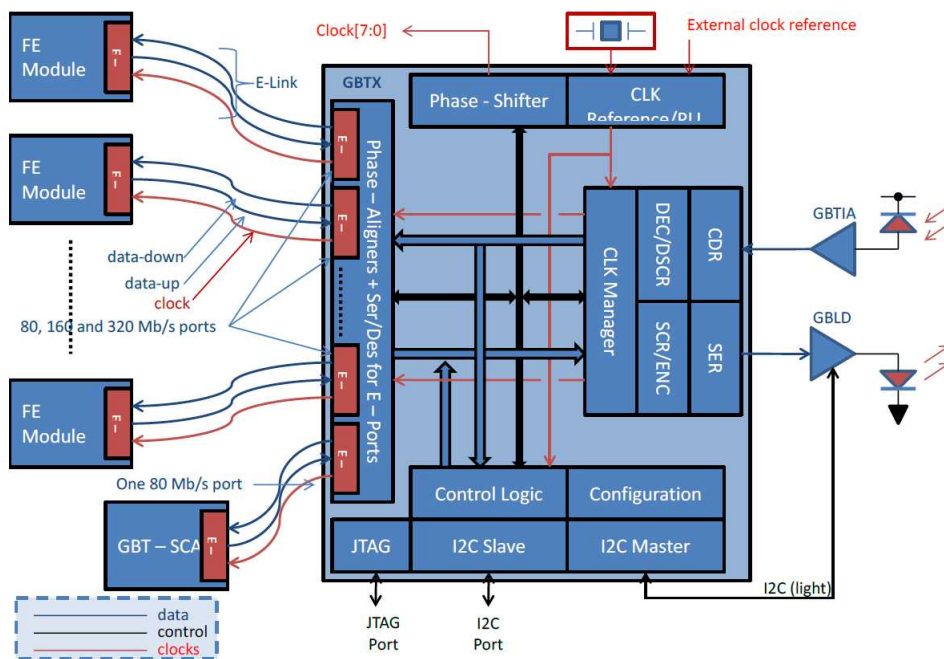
FE Module

E –

FE Module

E –

FE Module

E –

GBT – SCA

E –

E-Link

data-down

data-up

clock

80, 160 and 320 Mb/s ports

One 80 Mb/s port

data
control
clocks

Clock[7:0]

External clock reference

GBTX

Phase - Shifter

CLK Reference/PLL

E –

E –

E –

E –

Phase – Aligners + Ser/Des for E – Ports

CLK Manager

DEC/DSCR

CDR

SCR/ENC

SER

GBTIA

GBLD

Control Logic

Configuration

JTAG

I2C Slave

I2C Master

I2C (light)

JTAG Port

I2C Port